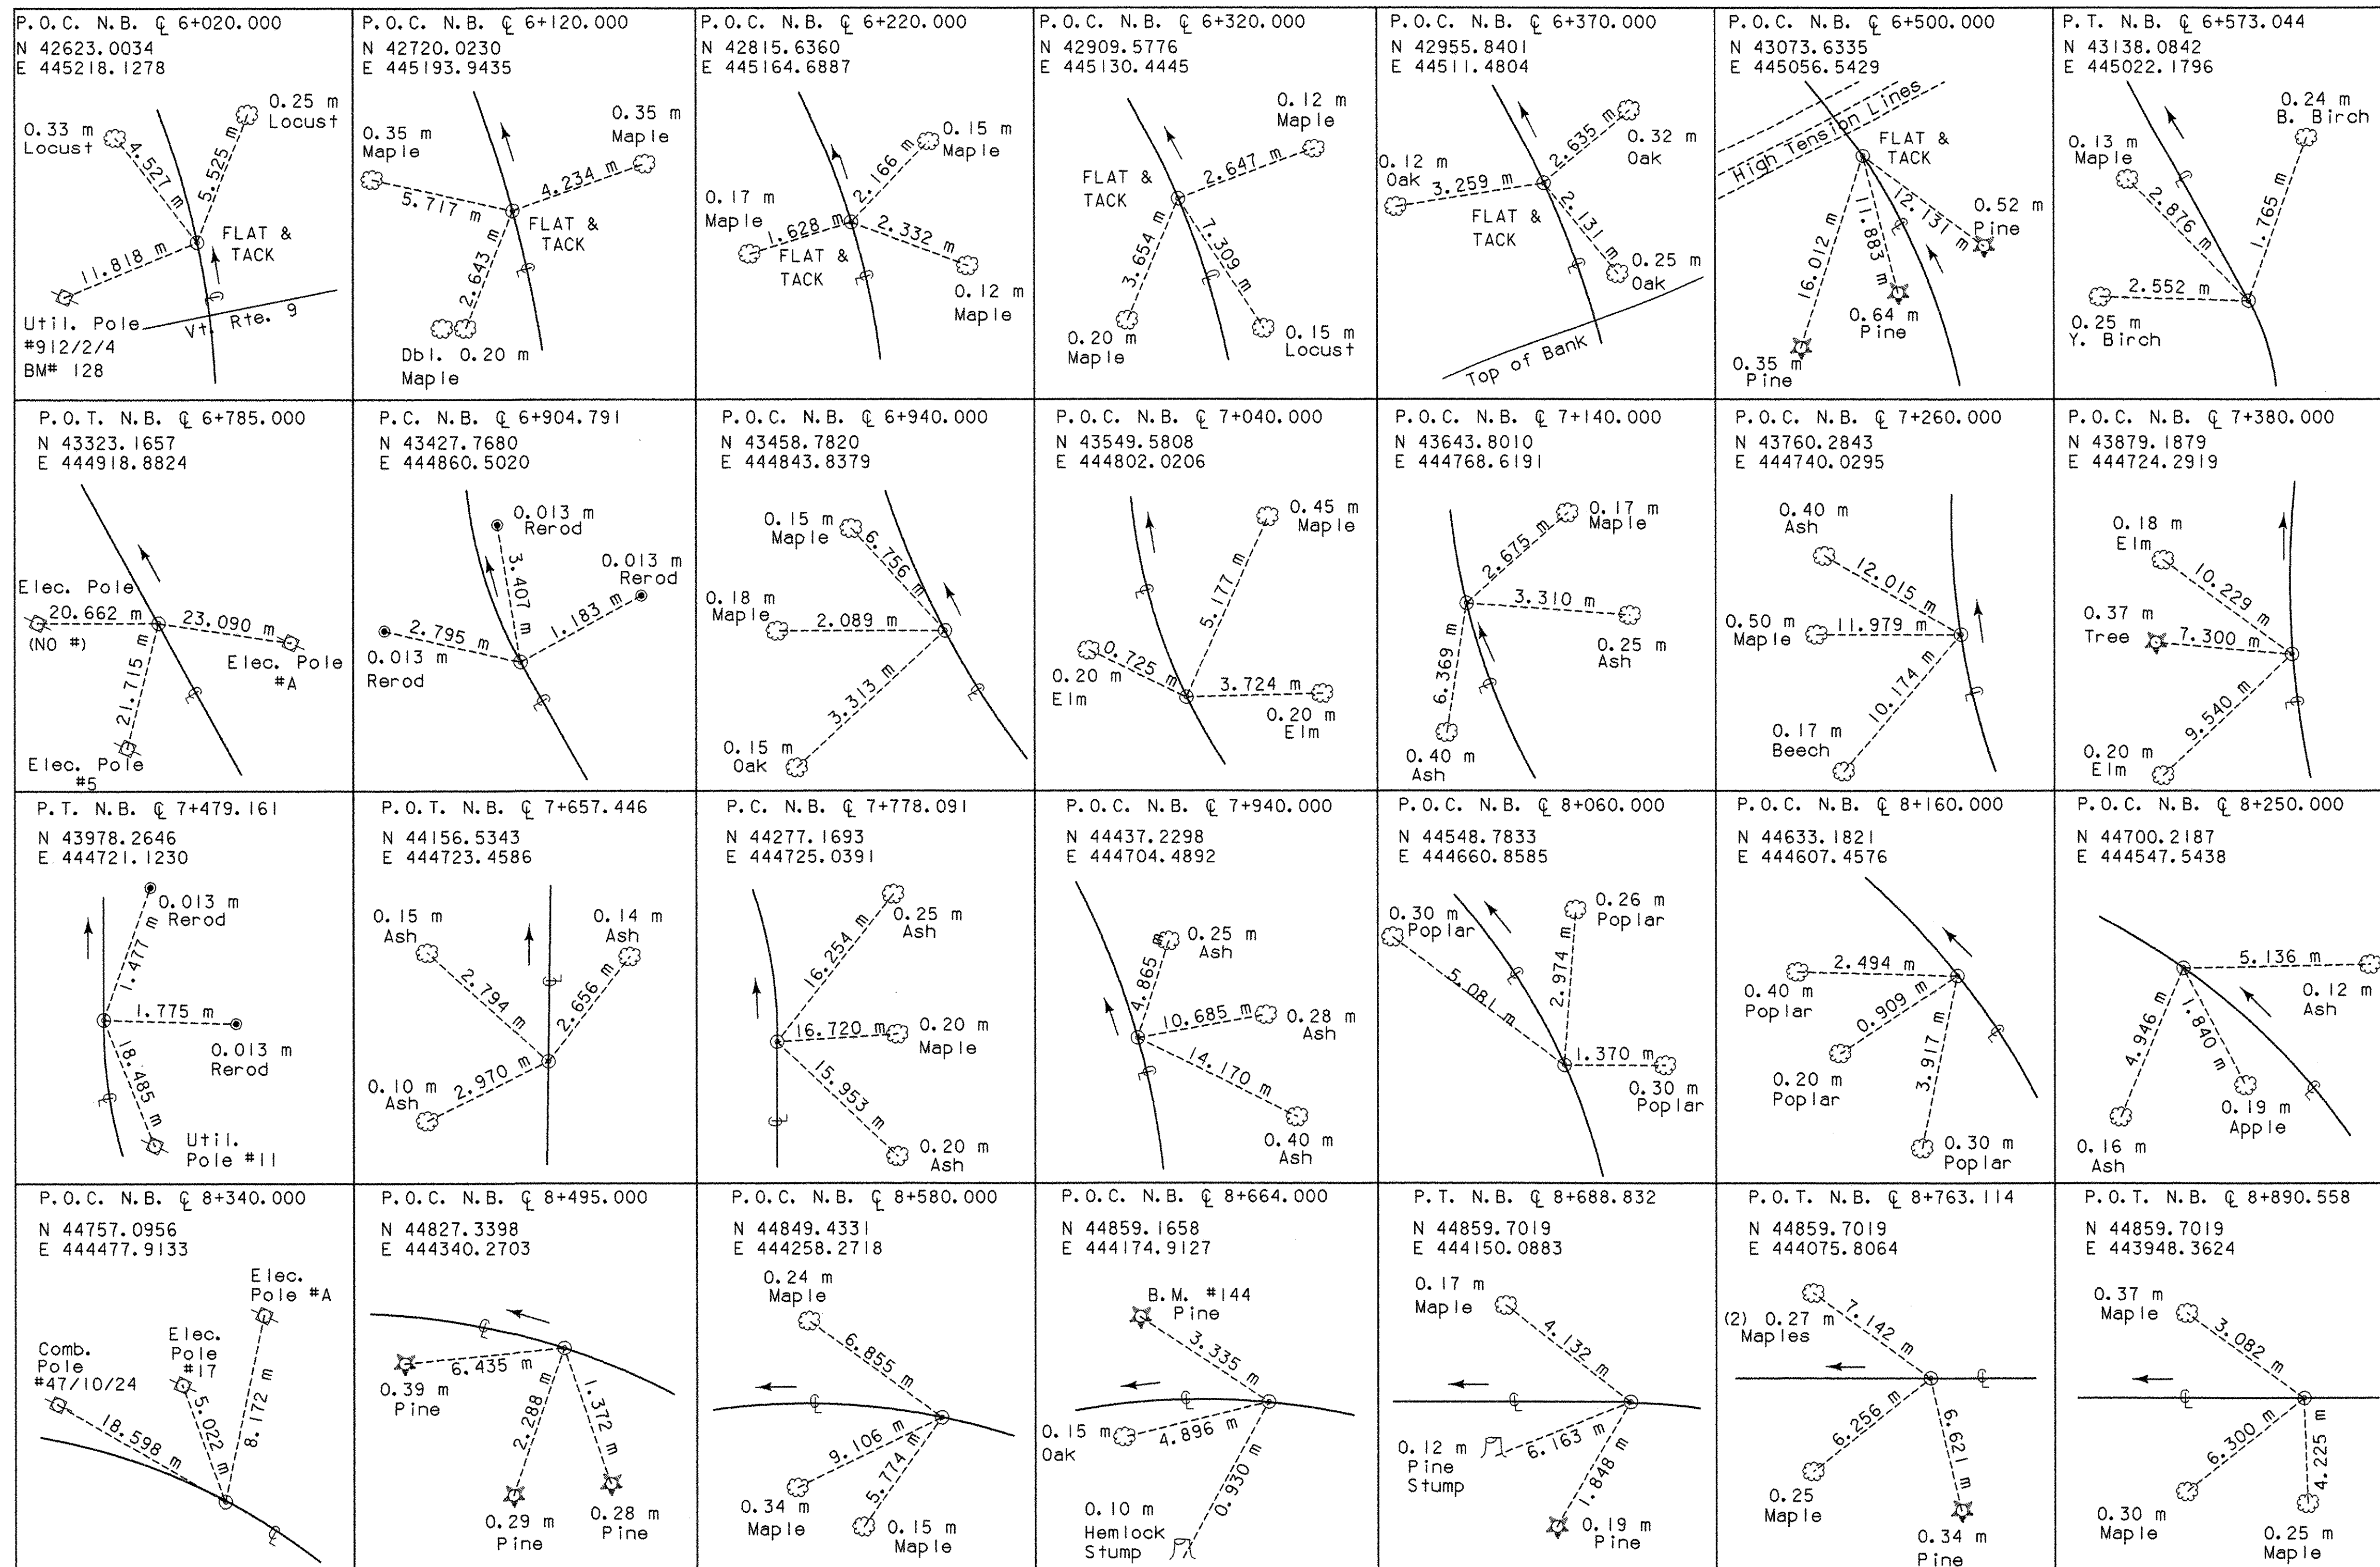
P.O.C. N.B. ℄ 6+020.000
N 42623.0034
E 445218.1278

0.33 m Locust
0.25 m Locust
4.527 m
5.525 m
FLAT & TACK
11.818 m
Util. Pole #912/2/4
BM# 128
Vt. Rte. 9

P.O.C. N.B. ℄ 6+120.000
N 42720.0230
E 445193.9435

0.35 m Maple
0.35 m Maple
4.234 m
5.717 m
FLAT & TACK
2.643 m
Dbl. 0.20 m Maple

P.O.C. N.B. ℄ 6+220.000
N 42815.6360
E 445164.6887

0.15 m Maple
2.166 m
0.17 m Maple
1.628 m
2.332 m
FLAT & TACK
0.12 m Maple

P.O.C. N.B. ℄ 6+320.000
N 42909.5776
E 445130.4445

0.12 m Maple
FLAT & TACK
2.647 m
3.654 m
7.309 m
0.20 m Maple
0.15 m Locust

P.O.C. N.B. ℄ 6+370.000
N 42955.8401
E 445111.4804

2.635 m
0.32 m Oak
0.12 m Oak
3.259 m
FLAT & TACK
2.131 m
0.25 m Oak
Top of Bank

P.O.C. N.B. ℄ 6+500.000
N 43073.6335
E 445056.5429

High Tension Lines
FLAT & TACK
12.131 m
0.52 m Pine
16.012 m
11.883 m
0.64 m Pine
0.35 m Pine

P.T. N.B. ℄ 6+573.044
N 43138.0842
E 445022.1796

0.24 m B. Birch
0.13 m Maple
2.876 m
1.765 m
2.552 m
0.25 m Y. Birch

P.O.T. N.B. ℄ 6+785.000
N 43323.1657
E 444918.8824

Elec. Pole
20.662 m
(NO #)
23.090 m
Elec. Pole #A
21.715 m
Elec. Pole #5

P.C. N.B. ℄ 6+904.791
N 43427.7680
E 444860.5020

0.013 m Rerod
3.407 m
0.013 m Rerod
1.183 m
2.795 m
0.013 m Rerod

P.O.C. N.B. ℄ 6+940.000
N 43458.7820
E 444843.8379

0.15 m Maple
6.756 m
0.18 m Maple
2.089 m
3.313 m
0.15 m Oak

P.O.C. N.B. ℄ 7+040.000
N 43549.5808
E 444802.0206

0.45 m Maple
5.177 m
0.725 m
0.20 m Elm
3.724 m
0.20 m Elm

P.O.C. N.B. ℄ 7+140.000
N 43643.8010
E 444768.6191

0.17 m Maple
2.675 m
3.310 m
0.25 m Ash
6.369 m
0.40 m Ash

P.O.C. N.B. ℄ 7+260.000
N 43760.2843
E 444740.0295

0.40 m Ash
12.015 m
0.50 m Maple
11.979 m
10.174 m
0.17 m Beech

P.O.C. N.B. ℄ 7+380.000
N 43879.1879
E 444724.2919

0.18 m Elm
10.229 m
0.37 m Tree
7.300 m
9.540 m
0.20 m Elm

P.T. N.B. ℄ 7+479.161
N 43978.2646
E 444721.1230

0.013 m Rerod
1.477 m
1.775 m
0.013 m Rerod
18.485 m
Util. Pole #11

P.O.T. N.B. ℄ 7+657.446
N 44156.5343
E 444723.4586

0.15 m Ash
0.14 m Ash
2.794 m
2.656 m
0.10 m Ash
2.970 m

P.C. N.B. ℄ 7+778.091
N 44277.1693
E 444725.0391

16.254 m
0.25 m Ash
16.720 m
0.20 m Maple
15.953 m
0.20 m Ash

P.O.C. N.B. ℄ 7+940.000
N 44437.2298
E 444704.4892

0.25 m Ash
4.865 m
10.685 m
0.28 m Ash
14.170 m
0.40 m Ash

P.O.C. N.B. ℄ 8+060.000
N 44548.7833
E 444660.8585

0.30 m Poplar
0.26 m Poplar
2.974 m
5.081 m
1.370 m
0.30 m Poplar

P.O.C. N.B. ℄ 8+160.000
N 44633.1821
E 444607.4576

2.494 m
0.40 m Poplar
0.909 m
0.20 m Poplar
3.917 m
0.30 m Poplar

P.O.C. N.B. ℄ 8+250.000
N 44700.2187
E 444547.5438

5.136 m
0.12 m Ash
4.946 m
1.840 m
0.19 m Apple
0.16 m Ash

P.O.C. N.B. ℄ 8+340.000
N 44757.0956
E 444477.9133

Elec. Pole #A
Comb. Pole #47/10/24
Elec. Pole #17
5.022 m
8.172 m
18.598 m

P.O.C. N.B. ℄ 8+495.000
N 44827.3398
E 444340.2703

6.435 m
0.39 m Pine
2.288 m
1.372 m
0.29 m Pine
0.28 m Pine

P.O.C. N.B. ℄ 8+580.000
N 44849.4331
E 444258.2718

0.24 m Maple
6.855 m
9.106 m
5.774 m
0.34 m Maple
0.15 m Maple

P.O.C. N.B. ℄ 8+664.000
N 44859.1658
E 444174.9127

B.M. #144 Pine
3.335 m
0.15 m Oak
4.896 m
0.930 m
0.10 m Hemlock Stump

P.T. N.B. ℄ 8+688.832
N 44859.7019
E 444150.0883

0.17 m Maple
4.132 m
0.12 m Pine Stump
6.163 m
1.848 m
0.19 m Pine

P.O.T. N.B. ℄ 8+763.114
N 44859.7019
E 444075.8064

(2) 0.27 m Maples
7.142 m
6.256 m
6.621 m
0.25 Maple
0.34 m Pine

P.O.T. N.B. ℄ 8+890.558
N 44859.7019
E 443948.3624

0.37 m Maple
3.082 m
6.300 m
4.225 m
0.30 m Maple
0.25 m Maple